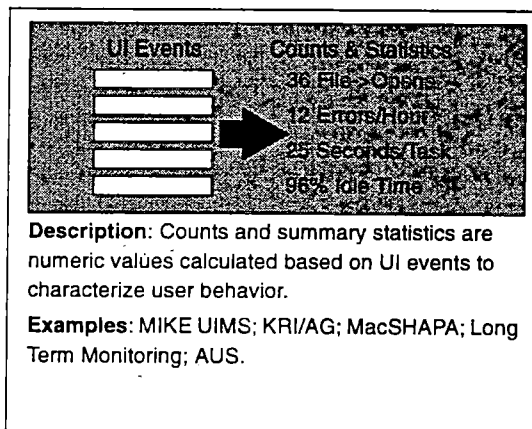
UI Events

Counts & Statistics

36 File->Opens

12 Errors/Hour

25 Seconds/Task

96% Idle Time

**Description**: Counts and summary statistics are numeric values calculated based on UI events to characterize user behavior.

**Examples**: MIKE UIMS; KRI/AG; MacSHAPA; Long Term Monitoring; AUS.